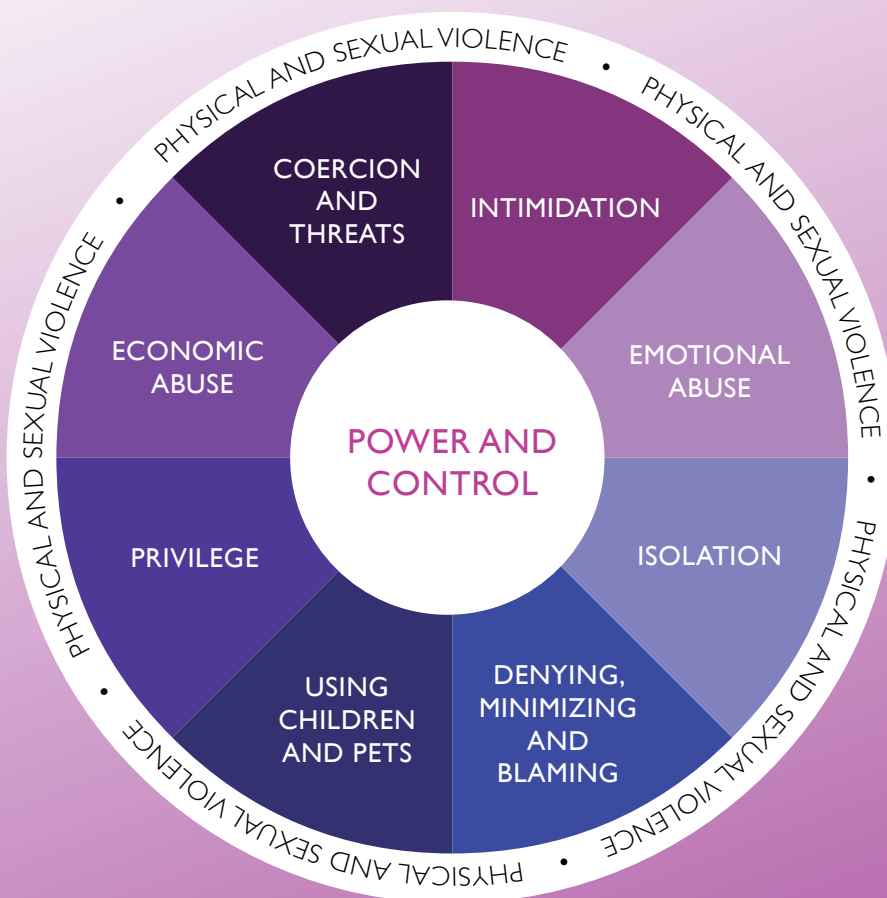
PHYSICAL AND SEXUAL VIOLENCE • PHYSICAL AND SEXUAL VIOLENCE • PHYSICAL AND SEXUAL VIOLENCE • PHYSICAL AND SEXUAL VIOLENCE • PHYSICAL AND SEXUAL VIOLENCE •

COERCION AND THREATS

INTIMIDATION

EMOTIONAL ABUSE

ISOLATION

DENYING, MINIMIZING AND BLAMING

USING CHILDREN AND PETS

PRIVILEGE

ECONOMIC ABUSE

POWER AND CONTROL